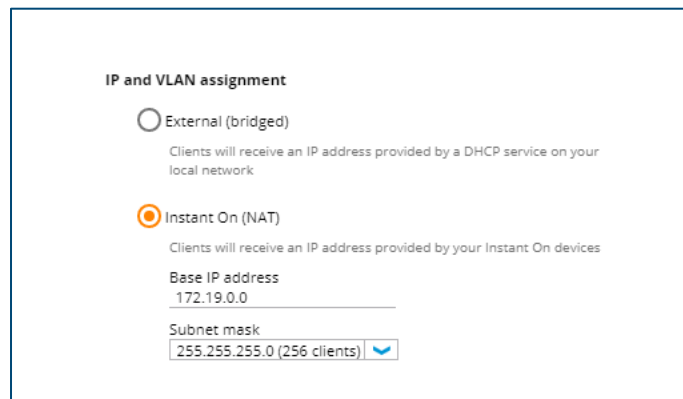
IP and VLAN assignment

External (bridged)

Clients will receive an IP address provided by a DHCP service on your local network

Instant On (NAT)

Clients will receive an IP address provided by your Instant On devices

Base IP address
172.19.0.0

Subnet mask
255.255.255.0 (256 clients)